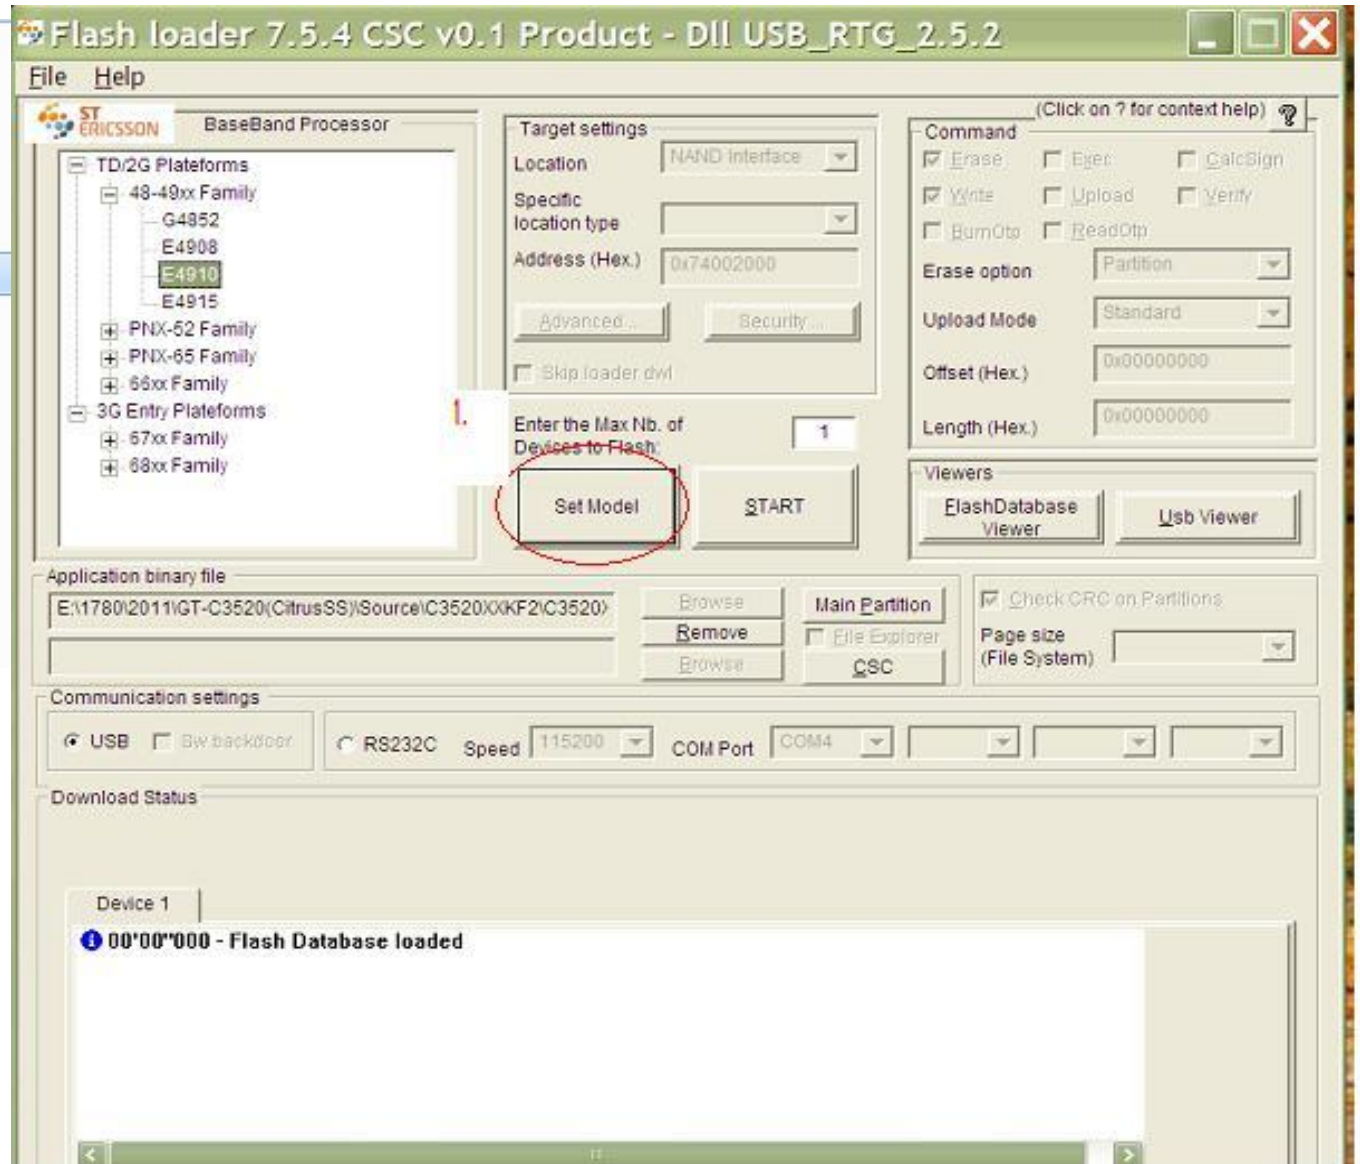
Flash loader 7.5.4 CSC v0.1 Product - Dll USB_RTG_2.5.2

File Help

ST ERICSSON BaseBand Processor

TD/2G Plateforms
48-49xx Family
G4852
E4908
E4910
E4915
PNX-52 Family
PNX-65 Family
66xx Family
3G Entry Plateforms
67xx Family
68xx Family

Target settings
Location NAND interface
Specific location type
Address (Hex.) 0x74002000
Advanced... Security...
Skip loader dwl

1.

Enter the Max Nb. of Devices to Flash: 1

Set Model START

(Click on ? for context help) ?

Command
Erase Exec CalcSign
Write Upload Verify
BurnOtp ReadOtp
Erase option Partition
Upload Mode Standard
Offset (Hex.) 0x00000000
Length (Hex.) 0x00000000

Viewers
FlashDatabase Viewer Usb Viewer

Application binary file
E:\1780\2011\GT-C3520(CitrusSS)\Source\C3520XXKF2\C3520
Browse Main Partition
Remove File Explorer
Browse CSC

Check CRC on Partitions
Page size (File System)

Communication settings
USB Bw backdoor
RS2232C Speed 115200 COM Port COM4

Download Status

Device 1

00'00"000 - Flash Database loaded